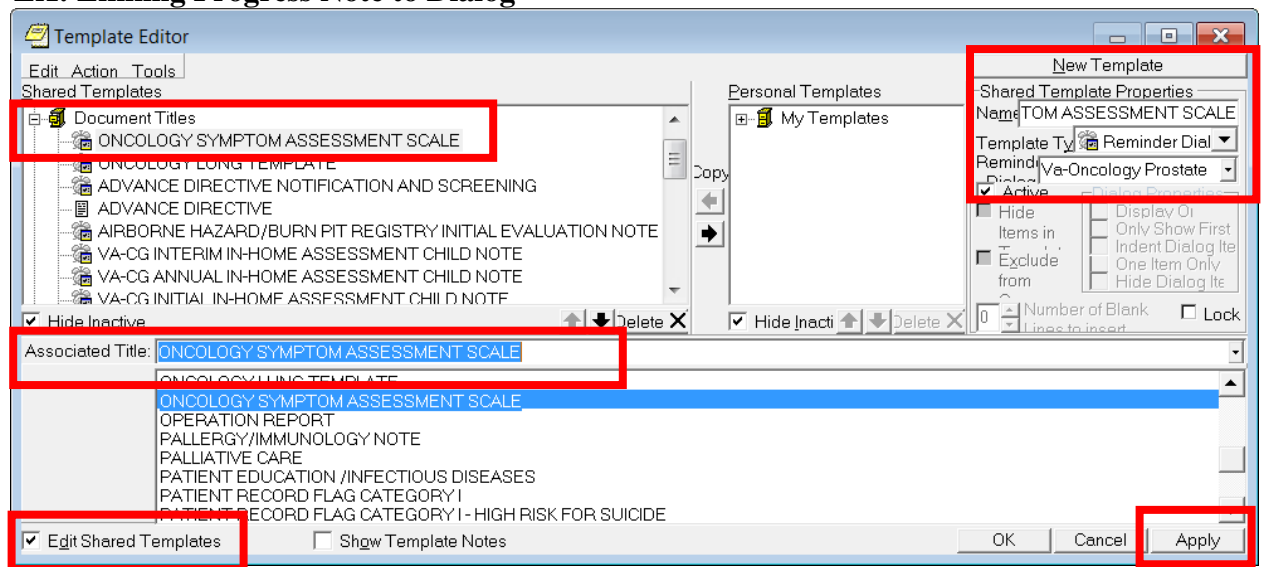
Template Editor

Edit Action Tools

Shared Templates

Document Titles
ONCOLOGY SYMPTOM ASSESSMENT SCALE
ONCOLOGY LUNG TEMPLATE
ADVANCE DIRECTIVE NOTIFICATION AND SCREENING
ADVANCE DIRECTIVE
AIRBORNE HAZARD/BURN PIT REGISTRY INITIAL EVALUATION NOTE
VA-CG INTERIM IN-HOME ASSESSMENT CHILD NOTE
VA-CG ANNUAL IN-HOME ASSESSMENT CHILD NOTE
VA-CG INITIAL IN-HOME ASSESSMENT CHILD NOTE

Hide Inactive
Delete

Copy

Personal Templates
My Templates

Hide Inacti
Delete

New Template
Shared Template Properties
Name TOM ASSESSMENT SCALE
Template Ty Reminder Dial
Reminde Dialog Va-Oncology Prostate
Active
Hide Items in
Exclude from
Dialog Properties
Display Or
Only Show First
Indent Dialog Ite
One Item Only
Hide Dialog Ite
0 Number of Blank Lines to insert
Lock

Associated Title: ONCOLOGY SYMPTOM ASSESSMENT SCALE

ONCOLOGY LUNG TEMPLATE
ONCOLOGY SYMPTOM ASSESSMENT SCALE
OPERATION REPORT
PALLERGY/IMMUNOLOGY NOTE
PALLIATIVE CARE
PATIENT EDUCATION /INFECTIOUS DISEASES
PATIENT RECORD FLAG CATEGORY I
PATIENT RECORD FLAG CATEGORY I - HIGH RISK FOR SUICIDE

Edit Shared Templates
Show Template Notes
OK
Cancel
Apply